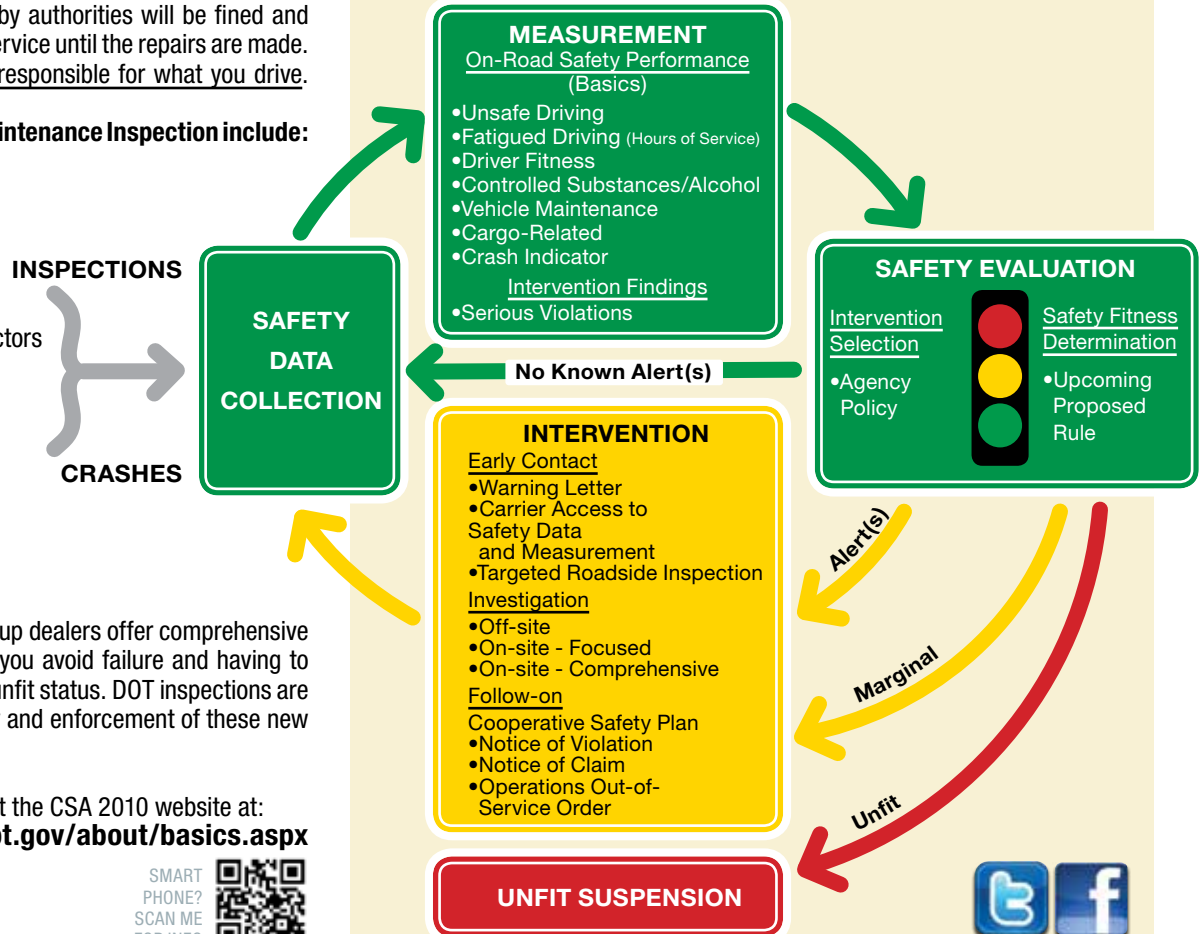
by authorities will be fined and service until the repairs are made. responsible for what you drive.

intenance Inspection include:

INSPECTIONS

ctors

CRASHES

up dealers offer comprehensive you avoid failure and having to nfit status. DOT inspections are and enforcement of these new

t the CSA 2010 website at:
ot.gov/about/basics.aspx

SMART PHONE? SCAN ME

MEASUREMENT
On-Road Safety Performance (Basics)
•Unsafe Driving
•Fatigued Driving (Hours of Service)
•Driver Fitness
•Controlled Substances/Alcohol
•Vehicle Maintenance
•Cargo-Related
•Crash Indicator
Intervention Findings
•Serious Violations

SAFETY DATA COLLECTION

No Known Alert(s)

SAFETY EVALUATION
Intervention Selection
•Agency Policy
Safety Fitness Determination
•Upcoming Proposed Rule

INTERVENTION
Early Contact
•Warning Letter
•Carrier Access to Safety Data and Measurement
•Targeted Roadside Inspection
Investigation
•Off-site
•On-site - Focused
•On-site - Comprehensive
Follow-on
Cooperative Safety Plan
•Notice of Violation
•Notice of Claim
•Operations Out-of-Service Order

Alert(s)

Marginal

Unfit

UNFIT SUSPENSION